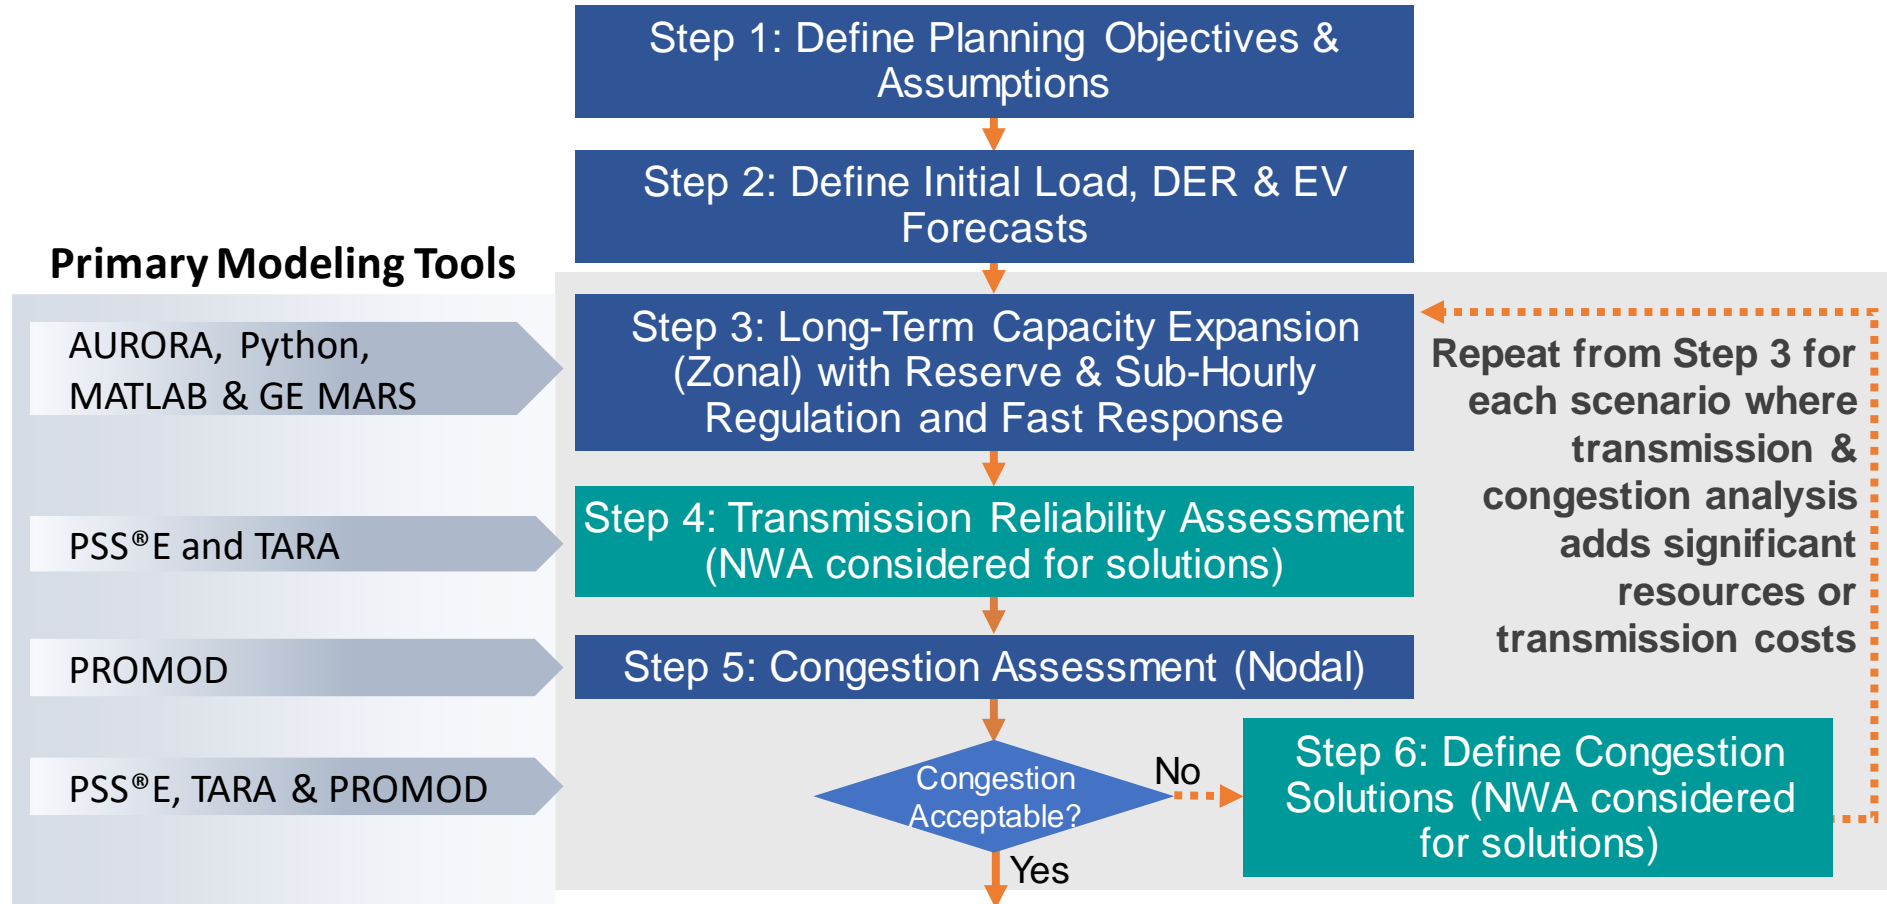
Step 1: Define Planning Objectives & Assumptions

Step 2: Define Initial Load, DER & EV Forecasts

Primary Modeling Tools

AURORA, Python, MATLAB & GE MARS

Step 3: Long-Term Capacity Expansion (Zonal) with Reserve & Sub-Hourly Regulation and Fast Response

Repeat from Step 3 for each scenario where transmission & congestion analysis adds significant resources or transmission costs

PSS®E and TARA

Step 4: Transmission Reliability Assessment (NWA considered for solutions)

PROMOD

Step 5: Congestion Assessment (Nodal)

PSS®E, TARA & PROMOD

Congestion Acceptable?

No

Step 6: Define Congestion Solutions (NWA considered for solutions)

Yes